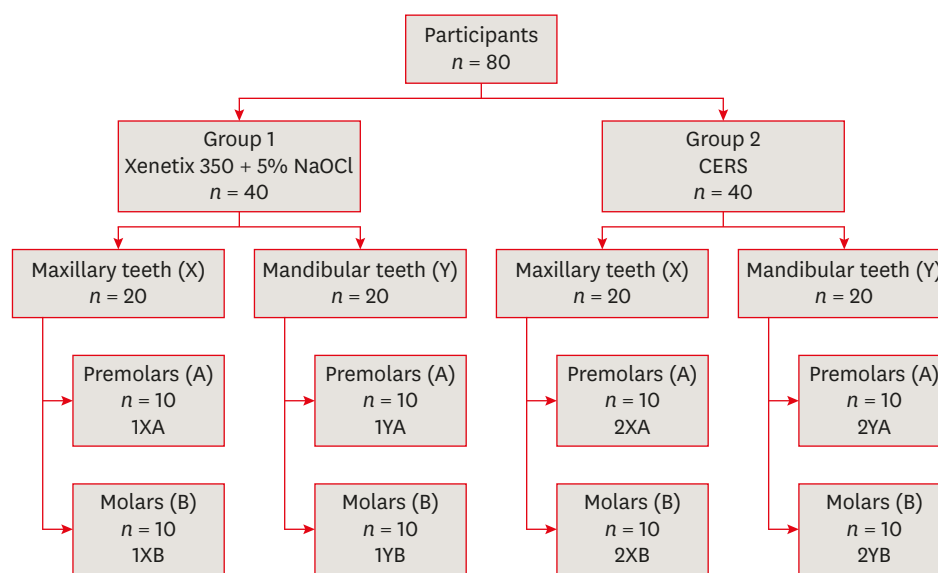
Participants
$n = 80$

Group 1
Xenetix 350 + 5% NaOCl
$n = 40$

Group 2
CERS
$n = 40$

Maxillary teeth (X)
$n = 20$

Mandibular teeth (Y)
$n = 20$

Maxillary teeth (X)
$n = 20$

Mandibular teeth (Y
$n = 20$

Premolars (A)
$n = 10$
1XA

Premolars (A)
$n = 10$
1YA

Premolars (A)
$n = 10$
2XA

Premolars (A
$n = 10$
2YA

Molars (B)
$n = 10$
1XB

Molars (B)
$n = 10$
1YB

Molars (B)
$n = 10$
2XB

Molars (B)
$n = 10$
2YB